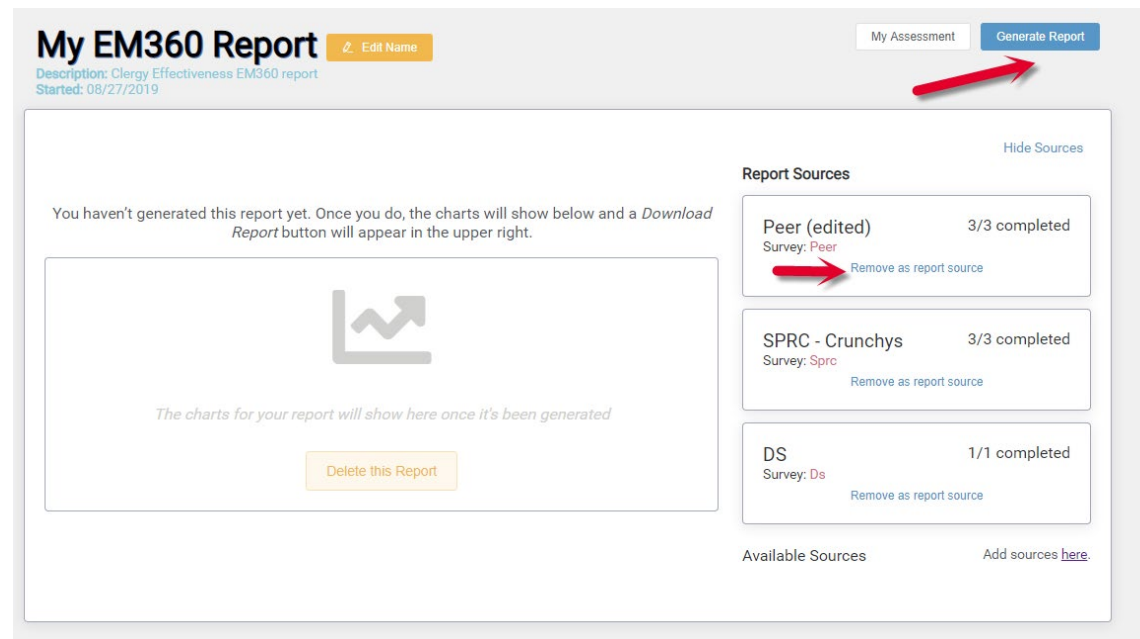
My EM360 Report Edit Name

Description: Clergy Effectiveness EM360 report
Started: 08/27/2019

My Assessment Generate Report

Hide Sources

Report Sources

You haven't generated this report yet. Once you do, the charts will show below and a *Download Report* button will appear in the upper right.

The charts for your report will show here once it's been generated

Delete this Report

Peer (edited) 3/3 completed
Survey: Peer
Remove as report source

SPRC - Crunchys 3/3 completed
Survey: Sprc
Remove as report source

DS 1/1 completed
Survey: Ds
Remove as report source

Available Sources

Add sources here.